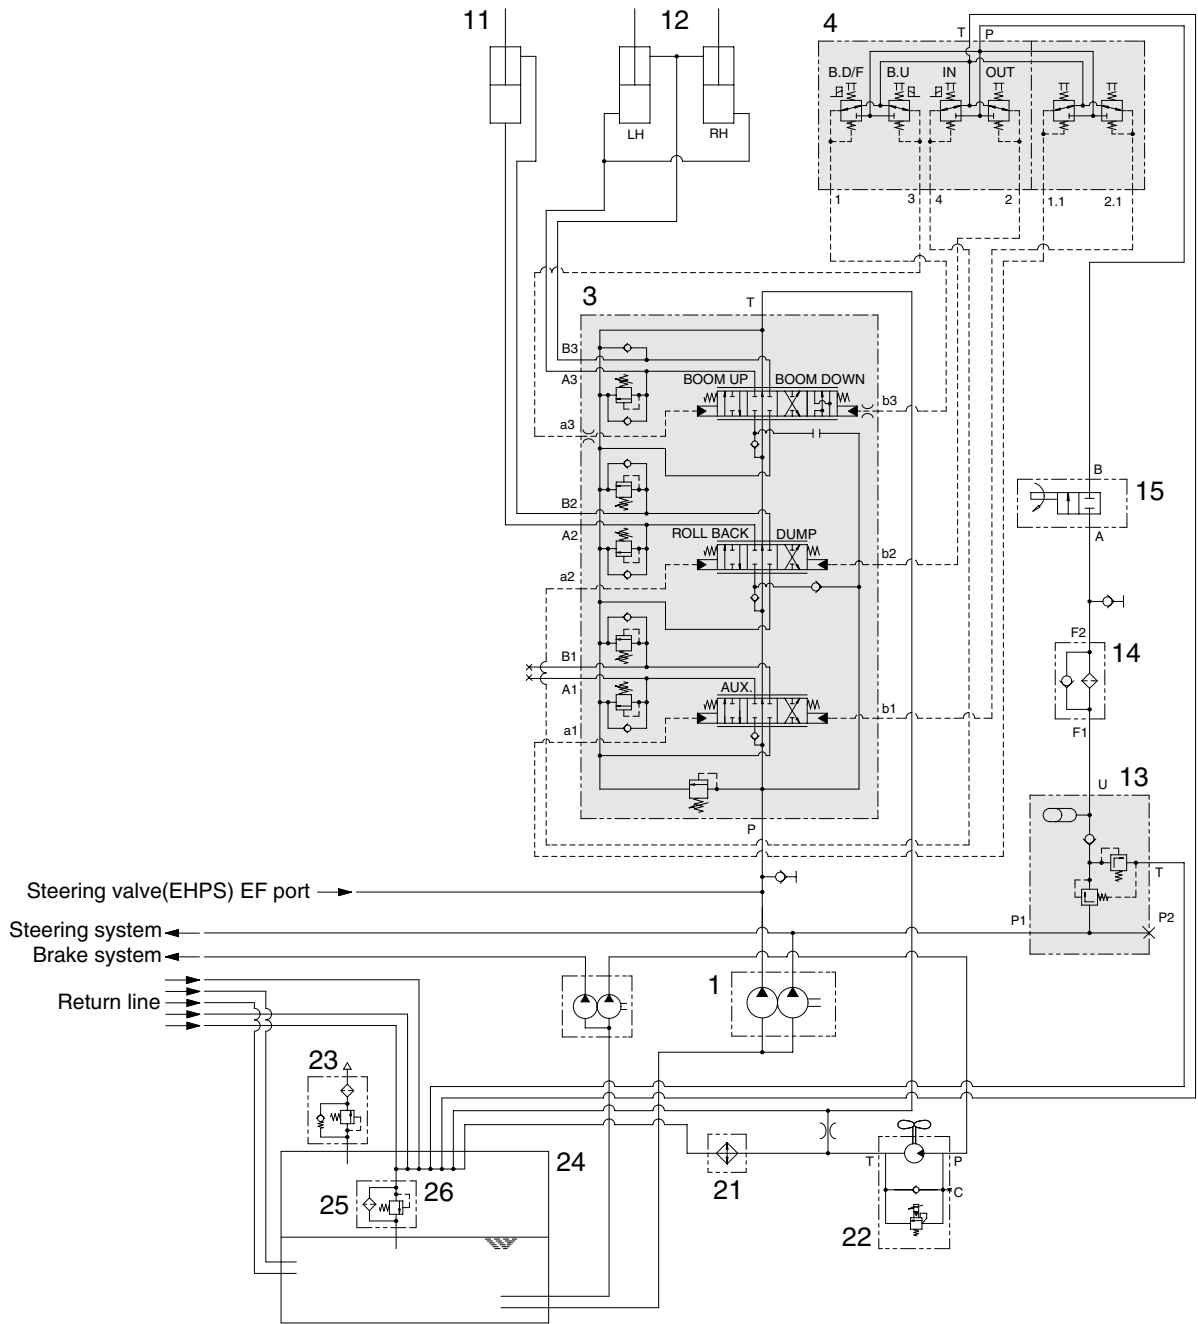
11
12
4
T P
B.D/F
B.U
IN
OUT
LH
RH
1
3
4
2
1.1
2.1
3
T
B3
A3
BOOM UP
BOOM DOWN
b3
a3
B
15
A
B2
A2
ROLL BACK
DUMP
b2
a2
F2
14
B1
A1
AUX.
b1
a1
F1
U
13
P
T
Steering valve(EHPS) EF port
Steering system
P1
P2
Brake system
1
Return line
23
24
21
T
P
C
25
26
22